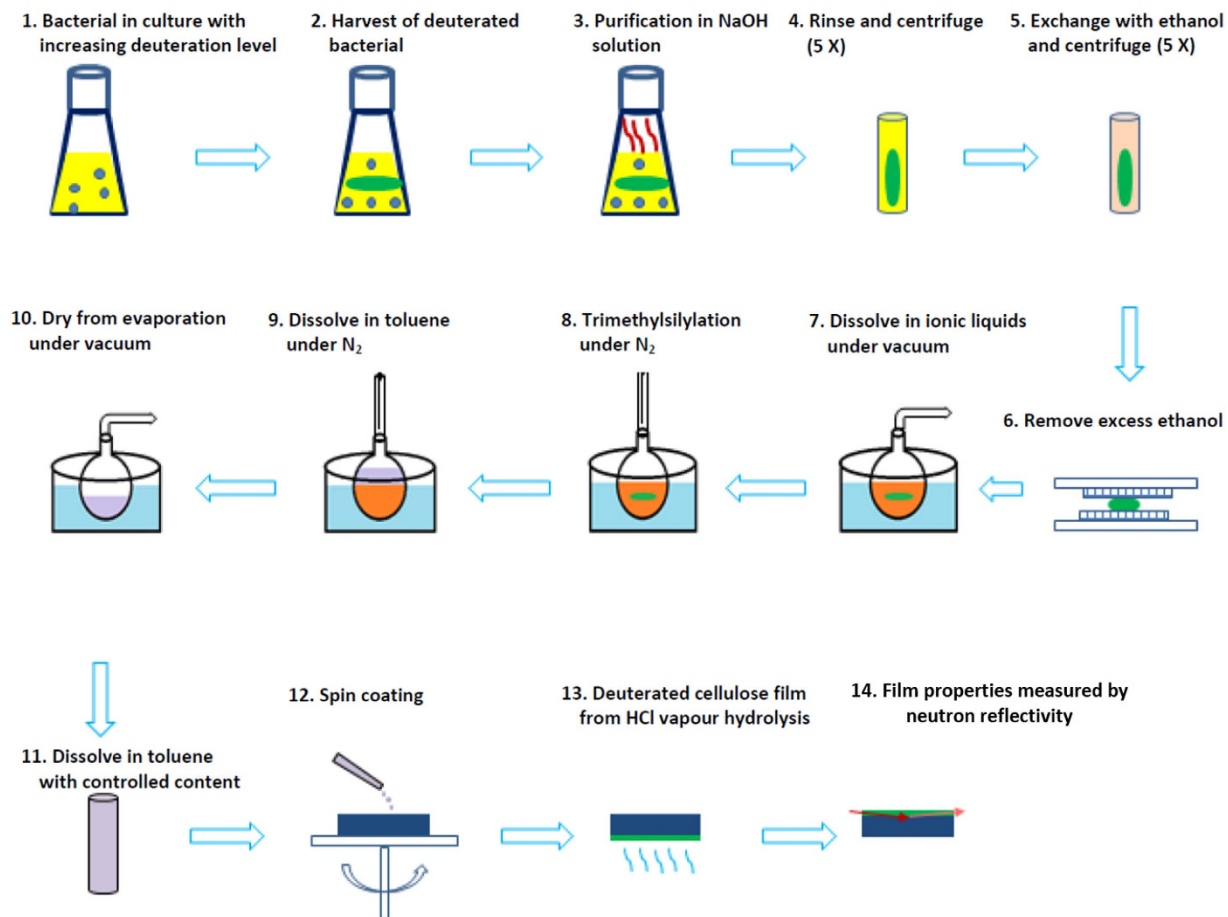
1. Bacterial in culture with increasing deuteration level

2. Harvest of deuterated bacterial

3. Purification in NaOH solution

4. Rinse and centrifuge (5 X)

5. Exchange with ethanol and centrifuge (5 X)

6. Remove excess ethanol

7. Dissolve in ionic liquids under vacuum

8. Trimethylsilylation under $N_2$

9. Dissolve in toluene under $N_2$

10. Dry from evaporation under vacuum

11. Dissolve in toluene with controlled content

12. Spin coating

13. Deuterated cellulose film from HCl vapour hydrolysis

14. Film properties measured by neutron reflectivity